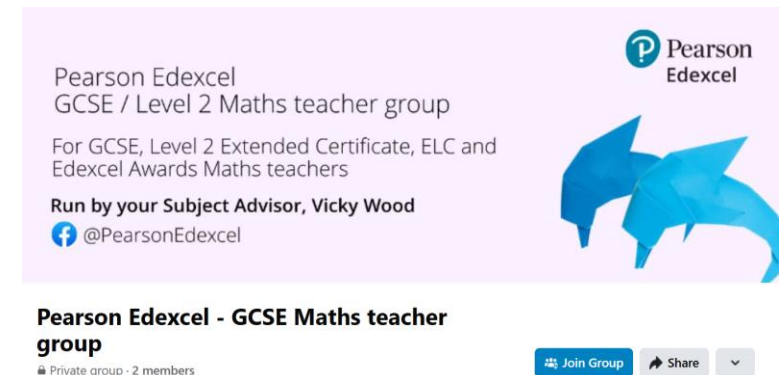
Pearson Edexcel
GCSE / Level 2 Maths teacher group

For GCSE, Level 2 Extended Certificate, ELC and Edexcel Awards Maths teachers

Run by your Subject Advisor, Vicky Wood

@PearsonEdexcel

Pearson
Edexcel

Pearson Edexcel - GCSE Maths teacher group

Private group · 2 members

Join Group

Share